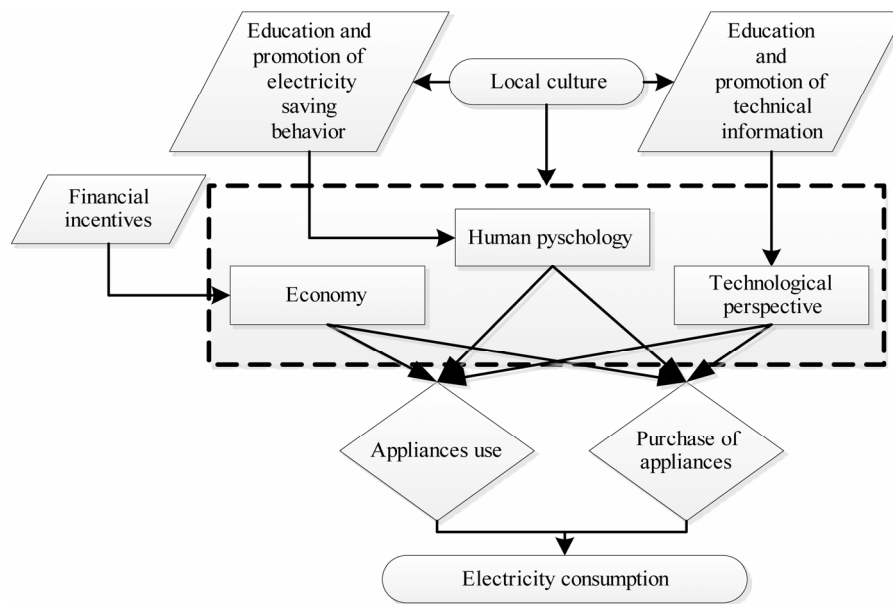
Education and promotion of electricity saving behavior

Local culture

Education and promotion of technical information

Financial incentives

Human pyschology

Economy

Technological perspective

Appliances use

Purchase of appliances

Electricity consumption